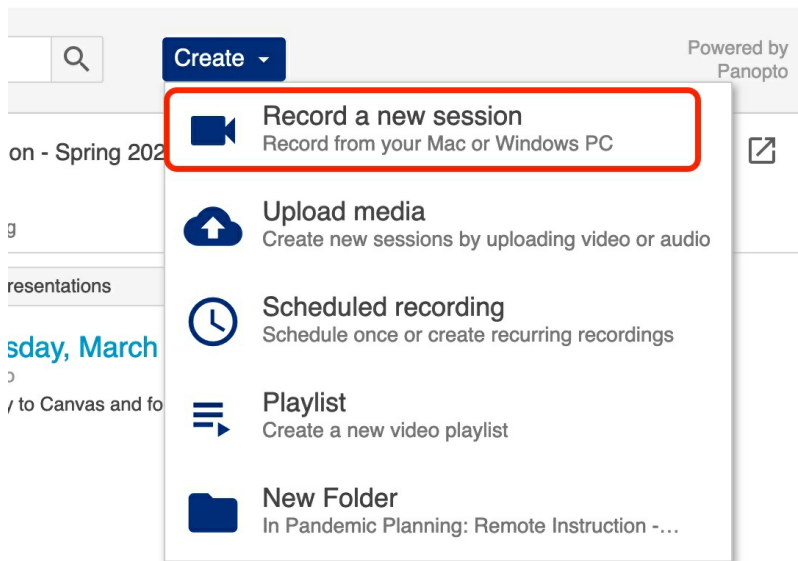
Create

Powered by Panopto

on - Spring 202

g

resentations

sday, March

o

y to Canvas and fo

Record a new session
Record from your Mac or Windows PC

Upload media
Create new sessions by uploading video or audio

Scheduled recording
Schedule once or create recurring recordings

Playlist
Create a new video playlist

New Folder
In Pandemic Planning: Remote Instruction -…